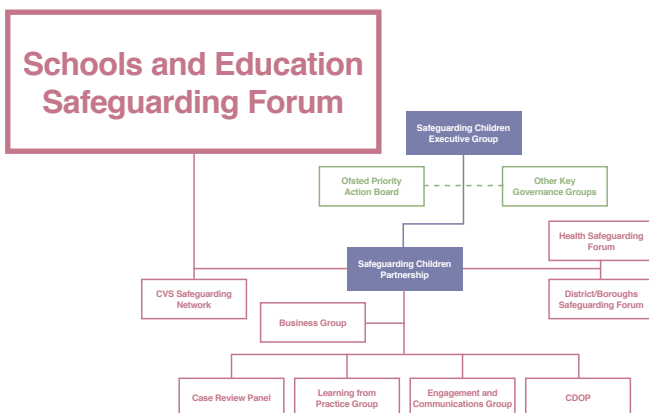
Schools and Education Safeguarding Forum

Safeguarding Children Executive Group

Ofsted Priority Action Board

Other Key Governance Groups

Health Safeguarding Forum

Safeguarding Children Partnership

CVS Safeguarding Network

District/Boroughs Safeguarding Forum

Business Group

Case Review Panel

Learning from Practice Group

Engagement and Communications Group

CDOP